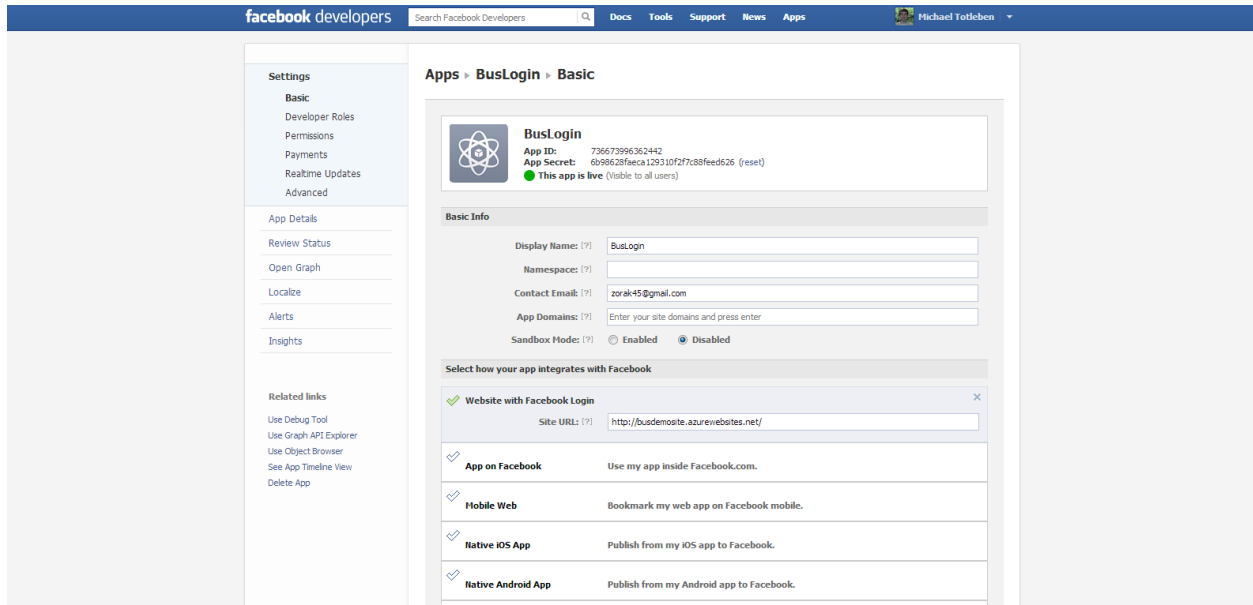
facebook developers

Search Facebook Developers

Docs Tools Support News Apps

Michael Totleben

Settings
Basic
Developer Roles
Permissions
Payments
Realtime Updates
Advanced

App Details
Review Status
Open Graph
Localize
Alerts
Insights

Related links
Use Debug Tool
Use Graph API Explorer
Use Object Browser
See App Timeline View
Delete App

Apps ▸ BusLogin ▸ Basic

BusLogin
App ID: 736673996362442
App Secret: 6b98628faeca129310f2f7c88feed626 (reset)
This app is live (Visible to all users)

Basic Info

Display Name: [?] BusLogin

Namespace: [?]

Contact Email: [?] zorak45@gmail.com

App Domains: [?] Enter your site domains and press enter

Sandbox Mode: [?] Enabled Disabled

Select how your app integrates with Facebook

Website with Facebook Login
Site URL: [?] http://busdemosite.azurewebsites.net/

App on Facebook Use my app inside Facebook.com.

Mobile Web Bookmark my web app on Facebook mobile.

Native iOS App Publish from my iOS app to Facebook.

Native Android App Publish from my Android app to Facebook.